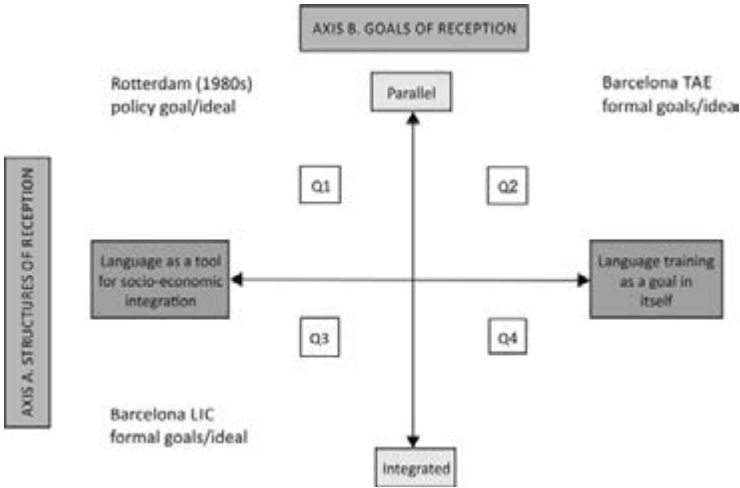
AXIS B. GOALS OF RECEPTION

Rotterdam (1980s)
policy goal/ideal

Parallel

Barcelona TAE
formal goals/idea

AXIS A. STRUCTURES OF RECEPTION

Q1

Q2

Language as a tool for socio-economic integration

Language training as a goal in itself

Q3

Q4

Barcelona LIC
formal goals/ideal

Integrated